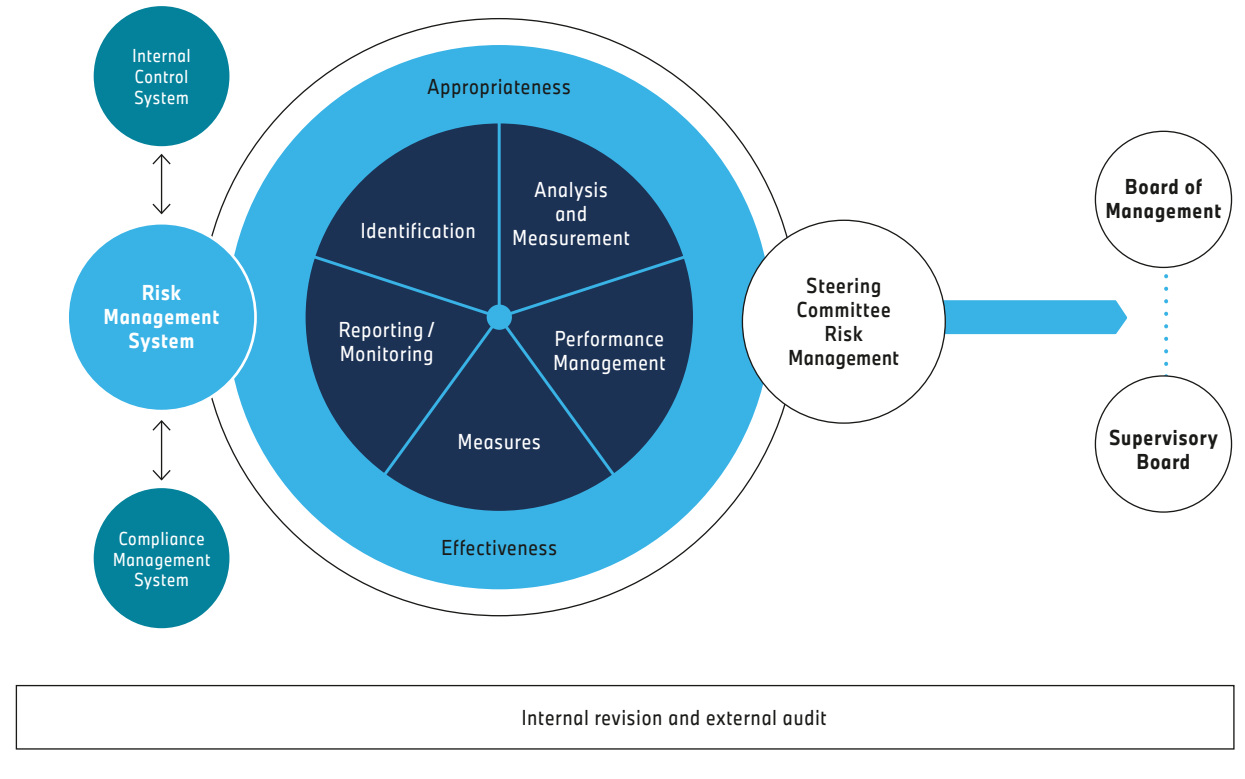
Internal Control System

Risk Management System

Compliance Management System

Appropriateness

Identification

Analysis and Measurement

Reporting / Monitoring

Performance Management

Measures

Effectiveness

Steering Committee Risk Management

Board of Management

Supervisory Board

Internal revision and external audit